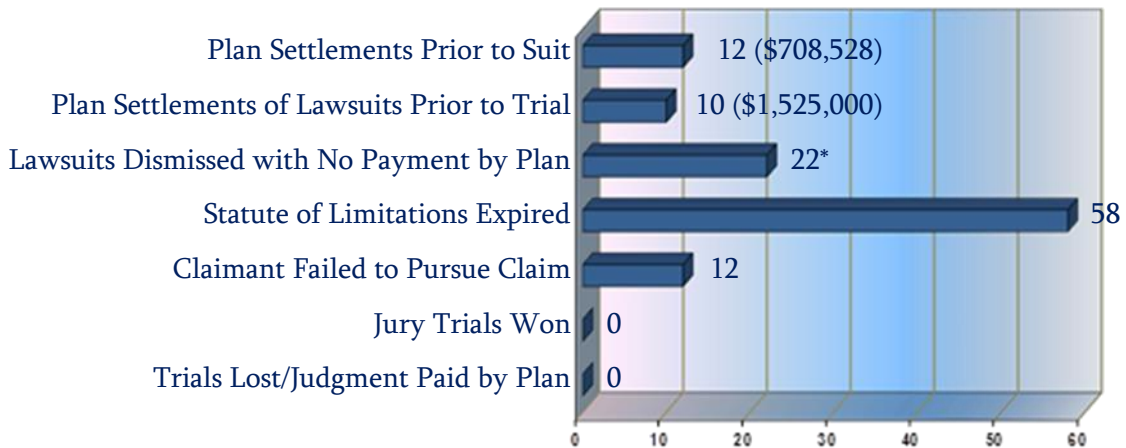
Plan Settlements Prior to Suit 12 ($708,528)

Plan Settlements of Lawsuits Prior to Trial 10 ($1,525,000)

Lawsuits Dismissed with No Payment by Plan 22*

Statute of Limitations Expired 58

Claimant Failed to Pursue Claim 12

Jury Trials Won 0

Trials Lost/Judgment Paid by Plan 0

0 10 20 30 40 50 60